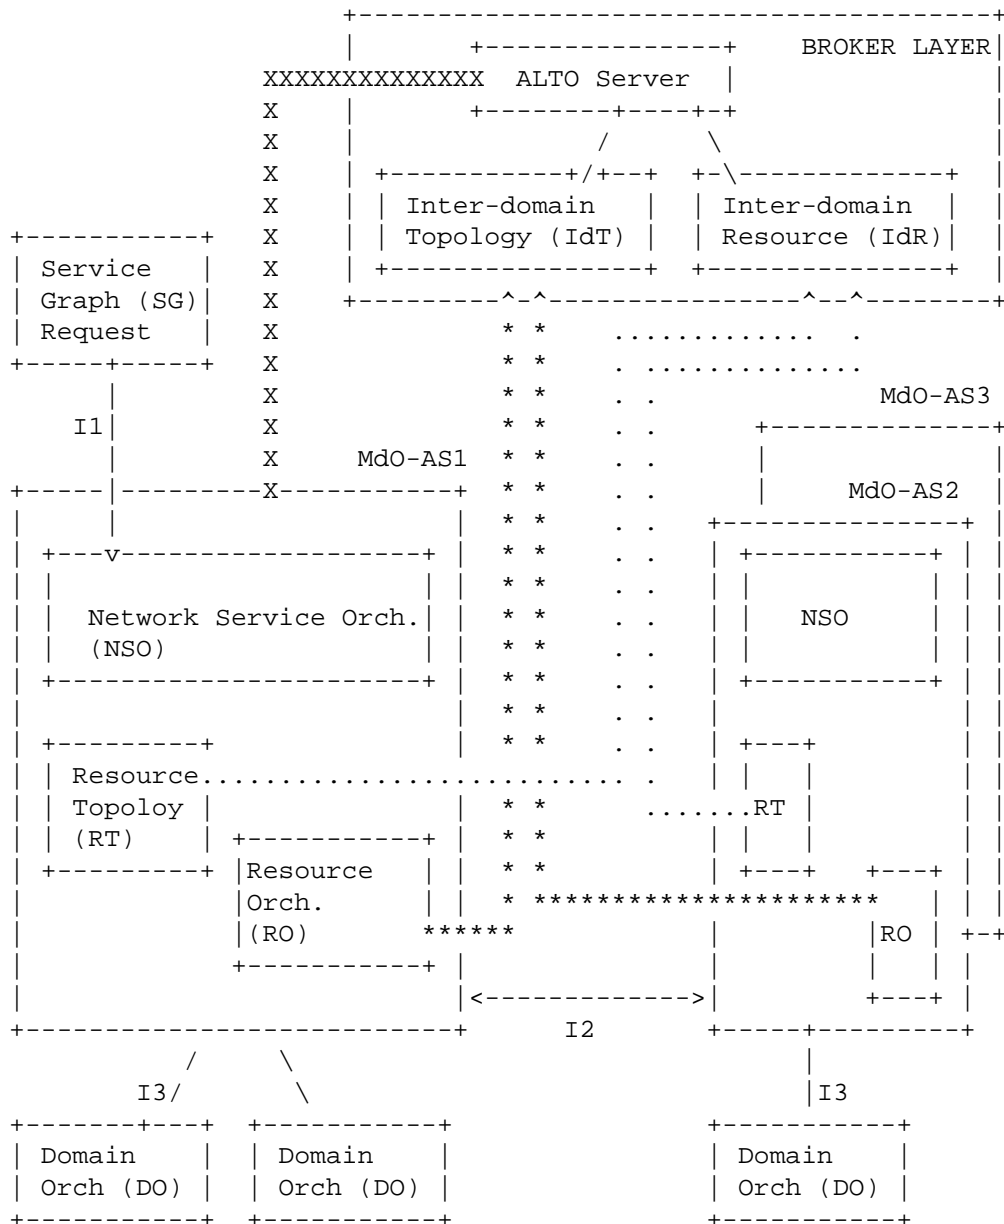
BROKER LAYER

ALTO Server

Inter-domain Topology (IdT)

Inter-domain Resource (IdR)

Service Graph (SG) Request

I1

MdO-AS1

MdO-AS3

MdO-AS2

Network Service Orch. (NSO)

NSO

Resource Topoloy (RT)

RT

Resource Orch. (RO)

RO

I2

I3/

I3

Domain Orch (DO)

Domain Orch (DO)

Domain Orch (DO)